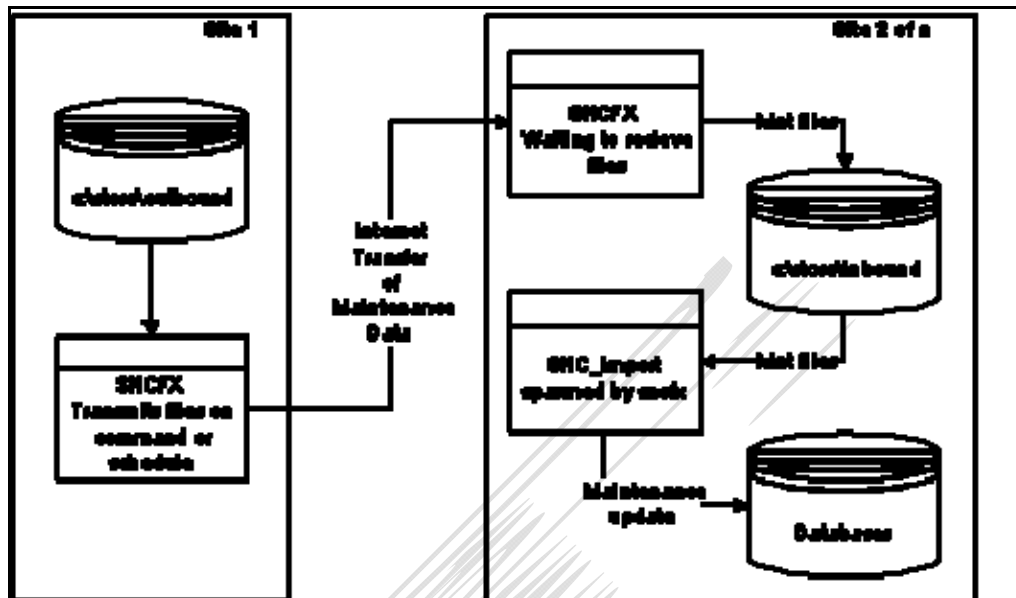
Site 1

Site 2 of n

\data\outbound

SNCFX
Transmits files on command or schedule

Internet Transfer of Maintenance Data

SNCFX
Waiting to receive files

Inbnd files

\data\inbound

SNC_Import spawned by mode

Inbnd files

Maintenance update

Database